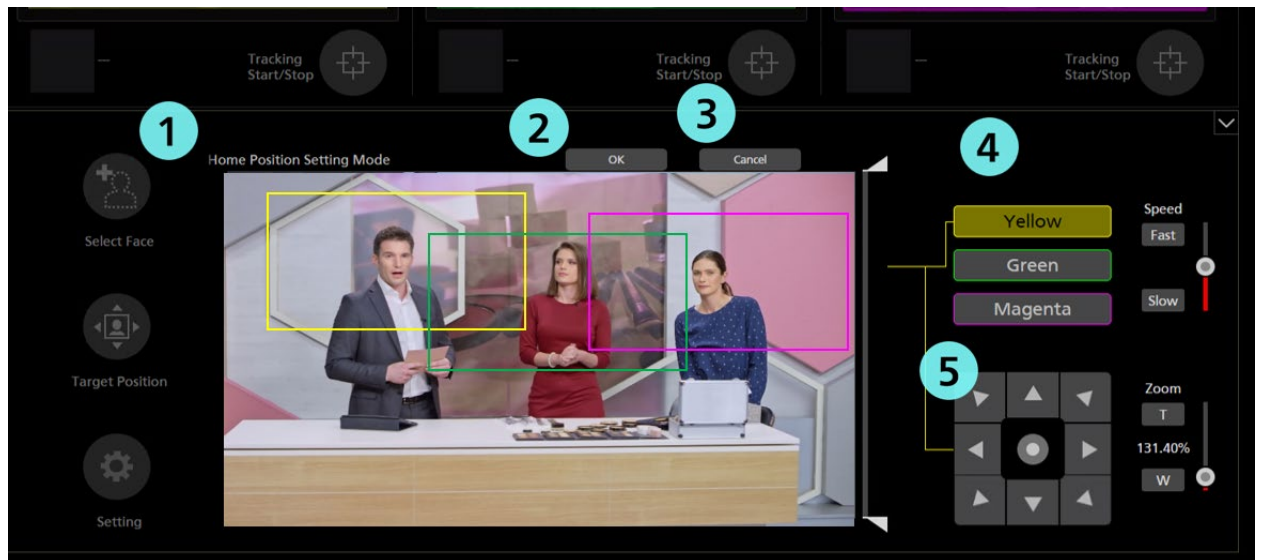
— Tracking Start/Stop

— Tracking Start/Stop

— Tracking Start/Stop

1

2

3

4

Home Position Setting Mode

OK

Cancel

Select Face

Target Position

Setting

Yellow

Green

Magenta

Speed

Fast

Slow

5

Zoom

T

131.40%

W